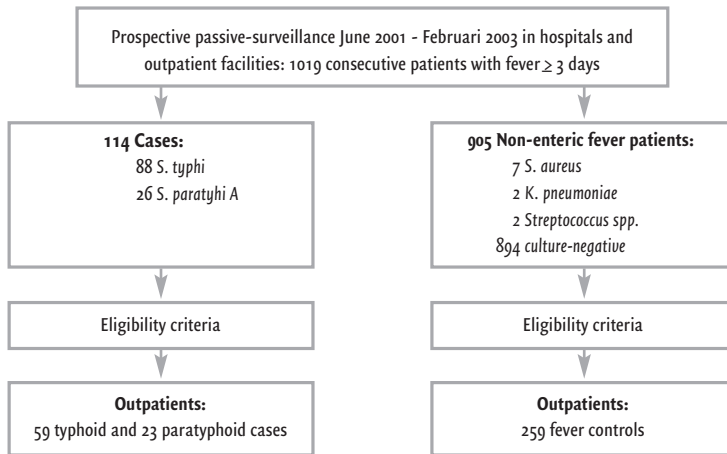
Prospective passive-surveillance June 2001 - Februari 2003 in hospitals and outpatient facilities: 1019 consecutive patients with fever $\geq$ 3 days

**114 Cases:**
88 S. *typhi*
26 S. *paratyhi A*

**905 Non-enteric fever patients:**
7 *S. aureus*
2 *K. pneumoniae*
2 *Streptococcus spp.*
894 *culture-negative*

Eligibility criteria

Eligibility criteria

**Outpatients:**
59 typhoid and 23 paratyphoid cases

**Outpatients:**
259 fever controls